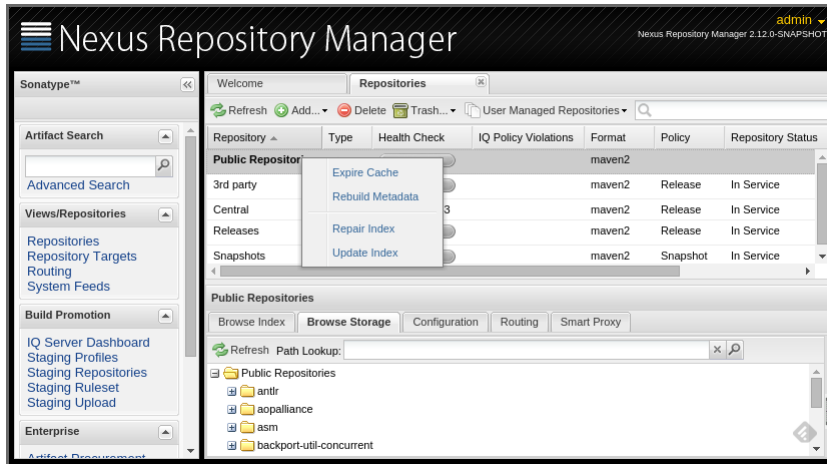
Nexus Repository Manager

admin

Nexus Repository Manager 2.12.0-SNAPSHOT

Sonatype™

Artifact Search

Advanced Search

Views/Repositories

Repositories
Repository Targets
Routing
System Feeds

Build Promotion

IQ Server Dashboard
Staging Profiles
Staging Repositories
Staging Ruleset
Staging Upload

Enterprise

Artifact Procurement

Welcome | Repositories

Refresh | Add... | Delete | Trash... | User Managed Repositories

| Repository | Type | Health Check | IQ Policy Violations | Format | Policy | Repository Status |
|---|---|---|---|---|---|---|
| Public Repositor | | | | maven2 | | |
| 3rd party | | | | maven2 | Release | In Service |
| Central | | 3 | | maven2 | Release | In Service |
| Releases | | | | maven2 | Release | In Service |
| Snapshots | | | | maven2 | Snapshot | In Service |

Expire Cache
Rebuild Metadata
Repair Index
Update Index

Public Repositories

Browse Index | Browse Storage | Configuration | Routing | Smart Proxy

Refresh Path Lookup:

Public Repositories
antlr
aopalliance
asm
backport-util-concurrent